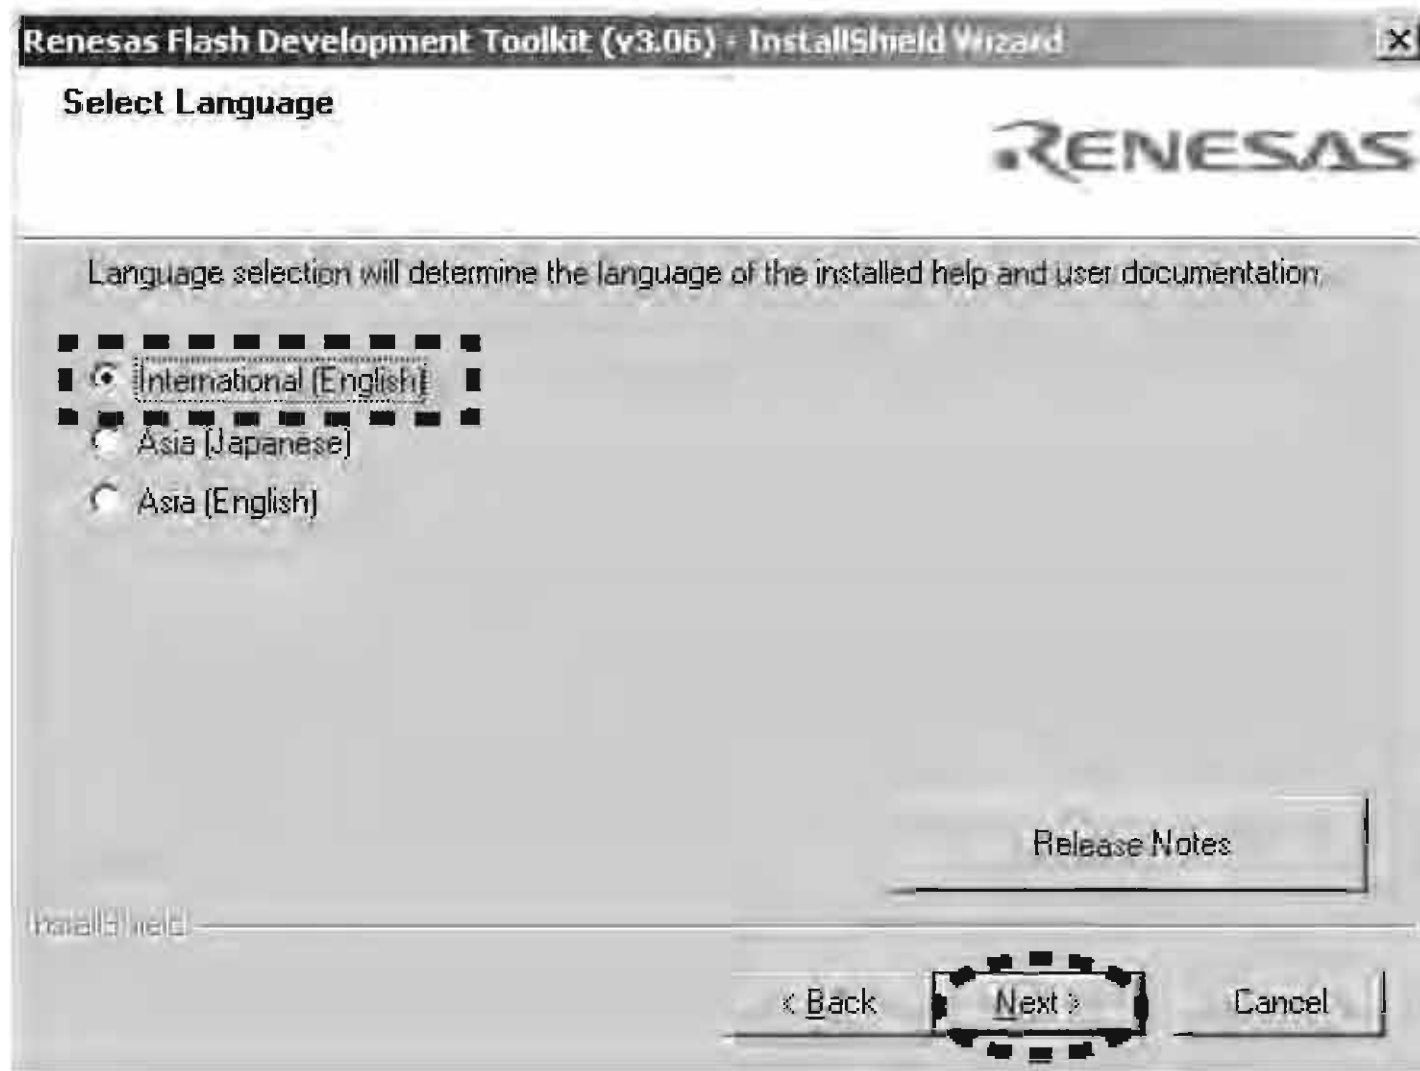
Renesas Flash Development Toolkit (v3.06) - InstallShield Wizard

Select Language

RENESAS

Language selection will determine the language of the installed help and user documentation.

International (English)

Asia (Japanese)

Asia (English)

Release Notes

InstallShield

< Back

Next >

Cancel